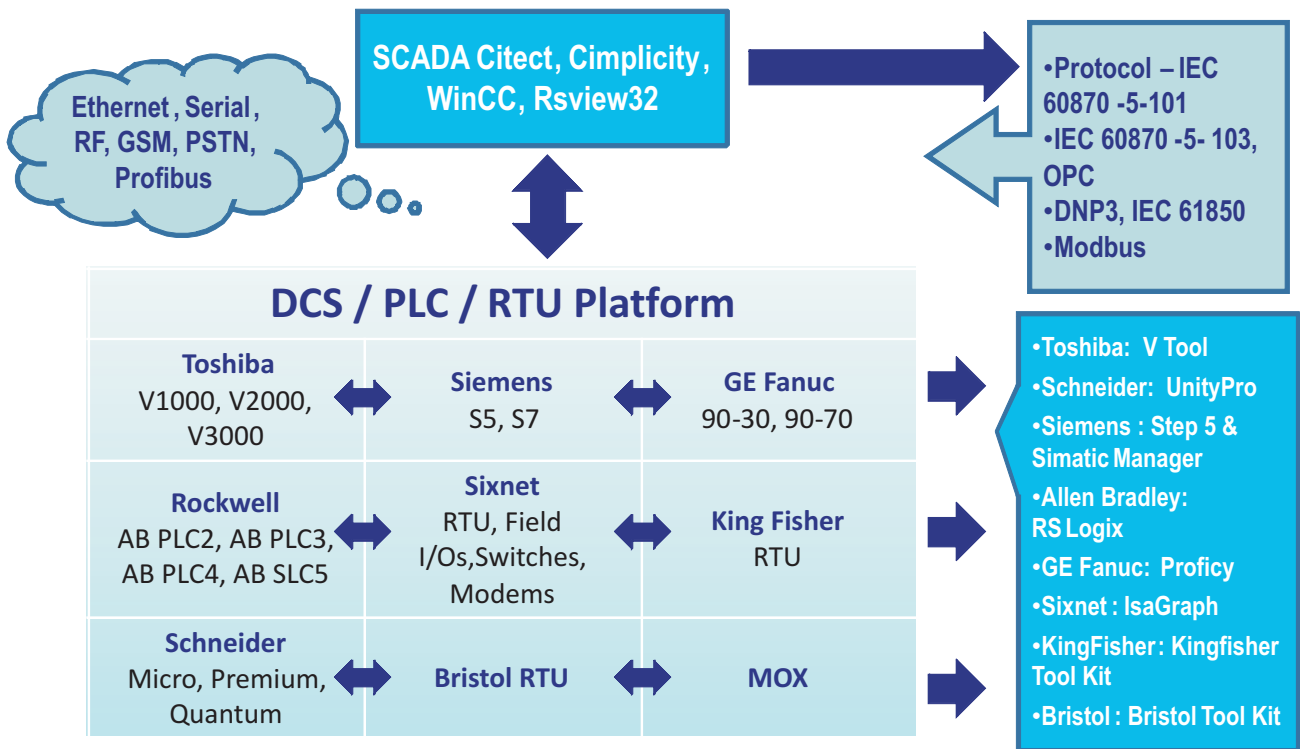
Ethernet, Serial, RF, GSM, PSTN, Profibus

SCADA Citect, Cimplicity, WinCC, Rsview32

•Protocol – IEC 60870 -5-101
•IEC 60870 -5- 103, OPC
•DNP3, IEC 61850
•Modbus

DCS / PLC / RTU Platform

| | | |
|---|---|---|
| Toshiba V1000, V2000, V3000 | Siemens S5, S7 | GE Fanuc 90-30, 90-70 |
| Rockwell AB PLC2, AB PLC3, AB PLC4, AB SLC5 | Sixnet RTU, Field I/Os,Switches, Modems | King Fisher RTU |
| Schneider Micro, Premium, Quantum | Bristol RTU | MOX |

•Toshiba: V Tool
•Schneider: UnityPro
•Siemens : Step 5 & Simatic Manager
•Allen Bradley: RS Logix
•GE Fanuc: Proficy
•Sixnet : IsaGraph
•KingFisher : Kingfisher Tool Kit
•Bristol : Bristol Tool Kit